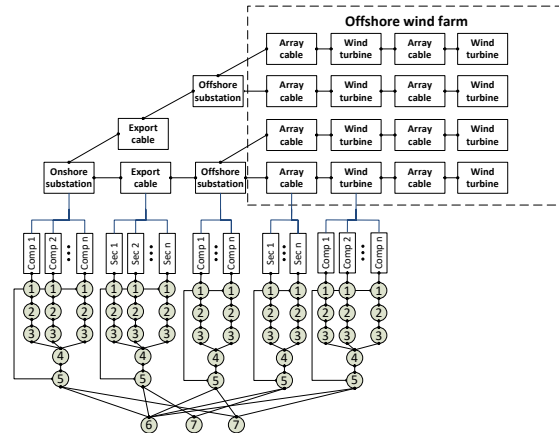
Offshore wind farm

Array cable
Wind turbine
Array cable
Wind turbine

Offshore substation
Array cable
Wind turbine
Array cable
Wind turbine

Export cable

Array cable
Wind turbine
Array cable
Wind turbine

Onshore substation
Export cable
Offshore substation
Array cable
Wind turbine
Array cable
Wind turbine

Comp 1
Comp 2
Comp n
Sec 1
Sec 2
Sec n
Comp 1
Comp n
Sec 1
Sec n
Comp 1
Comp 2
Comp n

1 1 1 1 1 1 1 1 1 1 1 1 1
2 2 2 2 2 2 2 2 2 2 2 2 2
3 3 3 3 3 3 3 3 3 3 3 3 3
4 4 4 4 4
5 5 5 5 5
6 7 7